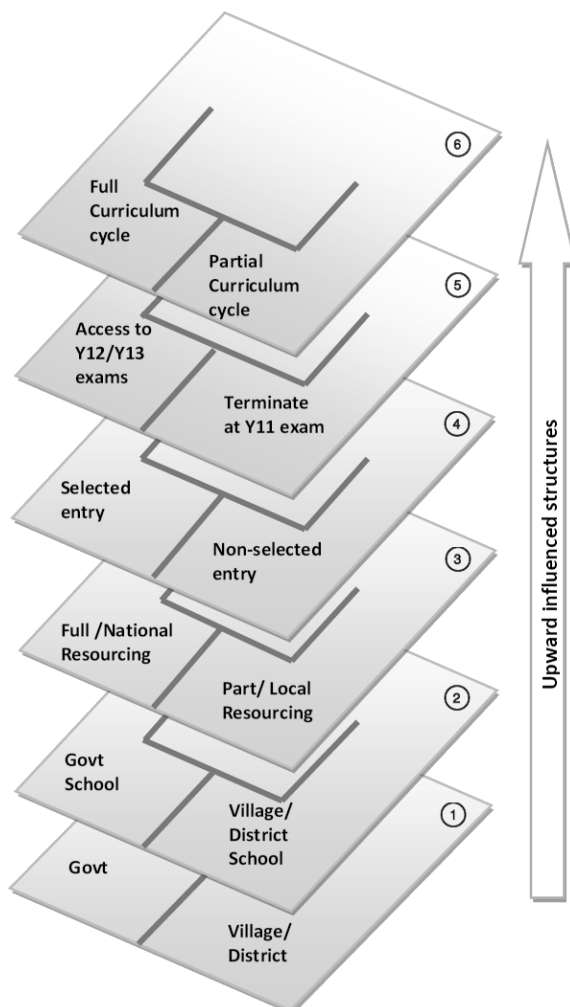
⑥
Full Curriculum cycle
Partial Curriculum cycle
⑤
Access to Y12/Y13 exams
Terminate at Y11 exam
④
Selected entry
Non-selected entry
③
Full /National Resourcing
Part/ Local Resourcing
②
Govt School
Village/ District School
①
Govt
Village/ District

Upward influenced structures